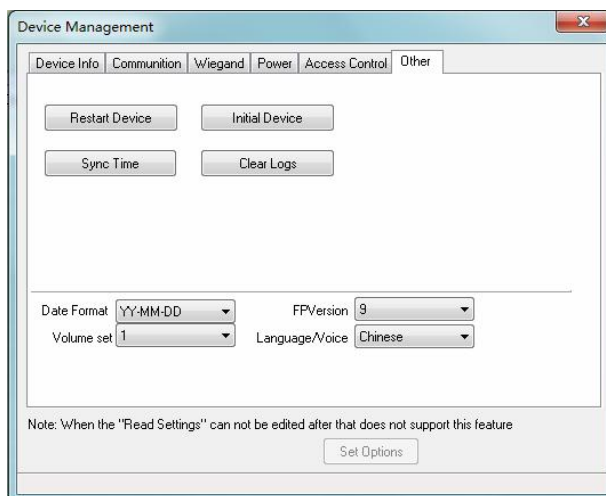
Device Management

Device Info | Communition | Wiegand | Power | Access Control | Other

Restart Device

Initial Device

Sync Time

Clear Logs

Date Format YY-MM-DD

FPVersion 9

Volume set 1

Language/Voice Chinese

Note: When the "Read Settings" can not be edited after that does not support this feature

Set Options